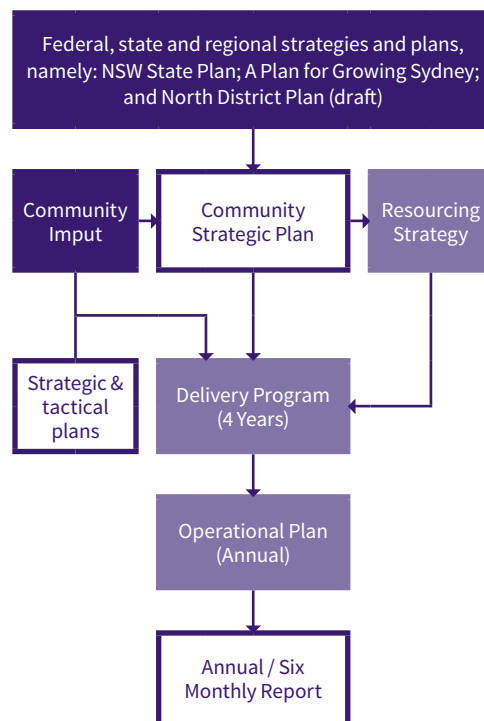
Federal, state and regional strategies and plans, namely: NSW State Plan; A Plan for Growing Sydney; and North District Plan (draft)

Community Imput

Community Strategic Plan

Resourcing Strategy

Strategic & tactical plans

Delivery Program (4 Years)

Operational Plan (Annual)

Annual / Six Monthly Report